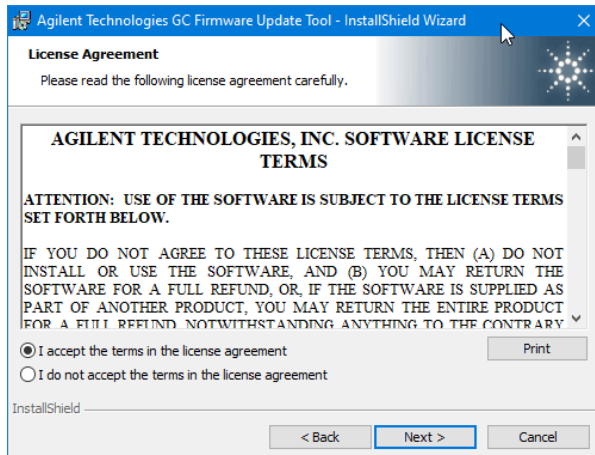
Agilent Technologies GC Firmware Update Tool - InstallShield Wizard

License Agreement

Please read the following license agreement carefully.

AGILENT TECHNOLOGIES, INC. SOFTWARE LICENSE TERMS

ATTENTION: USE OF THE SOFTWARE IS SUBJECT TO THE LICENSE TERMS SET FORTH BELOW.

IF YOU DO NOT AGREE TO THESE LICENSE TERMS, THEN (A) DO NOT INSTALL OR USE THE SOFTWARE, AND (B) YOU MAY RETURN THE SOFTWARE FOR A FULL REFUND, OR, IF THE SOFTWARE IS SUPPLIED AS PART OF ANOTHER PRODUCT, YOU MAY RETURN THE ENTIRE PRODUCT FOR A FULL REFUND. NOTWITHSTANDING ANYTHING TO THE CONTRARY

I accept the terms in the license agreement

I do not accept the terms in the license agreement

Print

InstallShield

< Back

Next >

Cancel